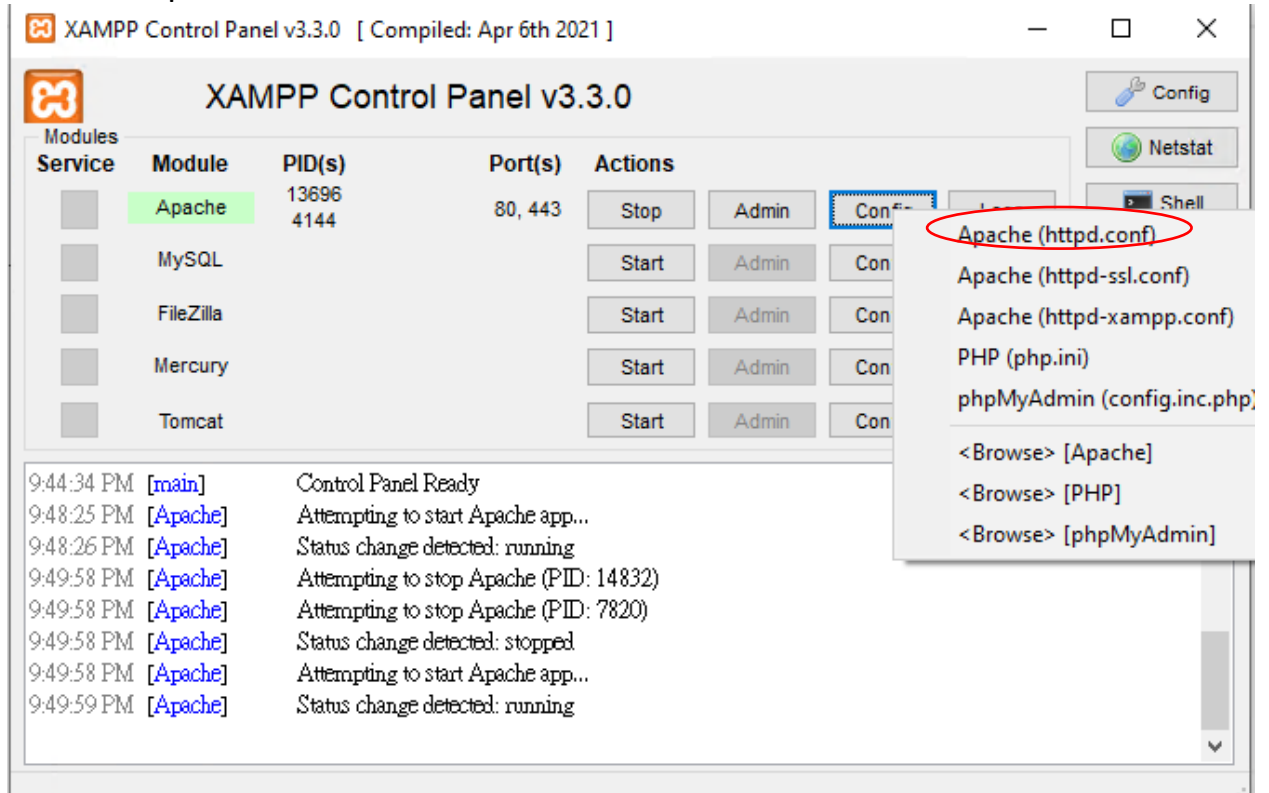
XAMPP Control Panel v3.3.0 [ Compiled: Apr 6th 2021 ]

XAMPP Control Panel v3.3.0

Config
Netstat
Shell

Modules

| Service | Module | PID(s) | Port(s) | Actions | | | |
|---|---|---|---|---|---|---|---|
| | Apache | 13696 4144 | 80, 443 | Stop | Admin | Config | Logs |
| | MySQL | | | Start | Admin | Con | |
| | FileZilla | | | Start | Admin | Con | |
| | Mercury | | | Start | Admin | Con | |
| | Tomcat | | | Start | Admin | Con | |

Apache (httpd.conf)
Apache (httpd-ssl.conf)
Apache (httpd-xampp.conf)
PHP (php.ini)
phpMyAdmin (config.inc.php)
<Browse> [Apache]
<Browse> [PHP]
<Browse> [phpMyAdmin]

9:44:34 PM [main] Control Panel Ready
9:48:25 PM [Apache] Attempting to start Apache app...
9:48:26 PM [Apache] Status change detected: running
9:49:58 PM [Apache] Attempting to stop Apache (PID: 14832)
9:49:58 PM [Apache] Attempting to stop Apache (PID: 7820)
9:49:58 PM [Apache] Status change detected: stopped
9:49:58 PM [Apache] Attempting to start Apache app...
9:49:59 PM [Apache] Status change detected: running